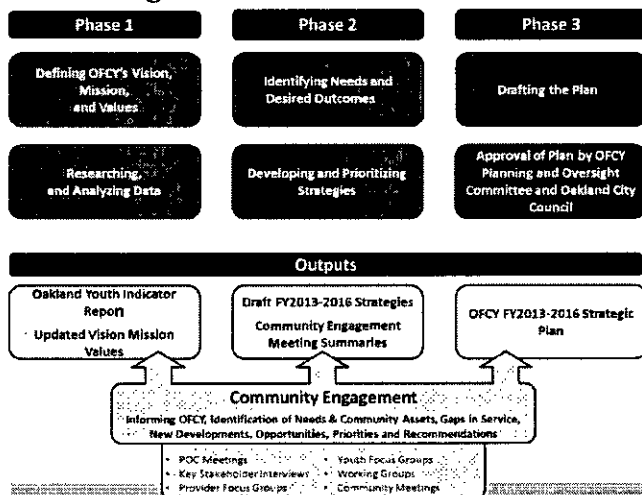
Phase 1

Phase 2

Phase 3

Defining OFCY's Vision, Mission, and Values

Identifying Needs and Desired Outcomes

Drafting the Plan

Researching, and Analyzing Data

Developing and Prioritizing Strategies

Approval of Plan by OFCY Planning and Oversight Committee and Oakland City Council

Outputs

Oakland Youth Indicator Report

Updated Vision Mission Values

Draft FY2013-2016 Strategies

Community Engagement Meeting Summaries

OFCY FY2013-2016 Strategic Plan

Community Engagement

Informing OFCY, Identification of Needs & Community Assets, Gaps in Service, New Developments, Opportunities, Priorities and Recommendations

• POC Meetings
• Key Stakeholder Interviews
• Provider Focus Groups

• Youth Focus Groups
• Working Groups
• Community Meetings